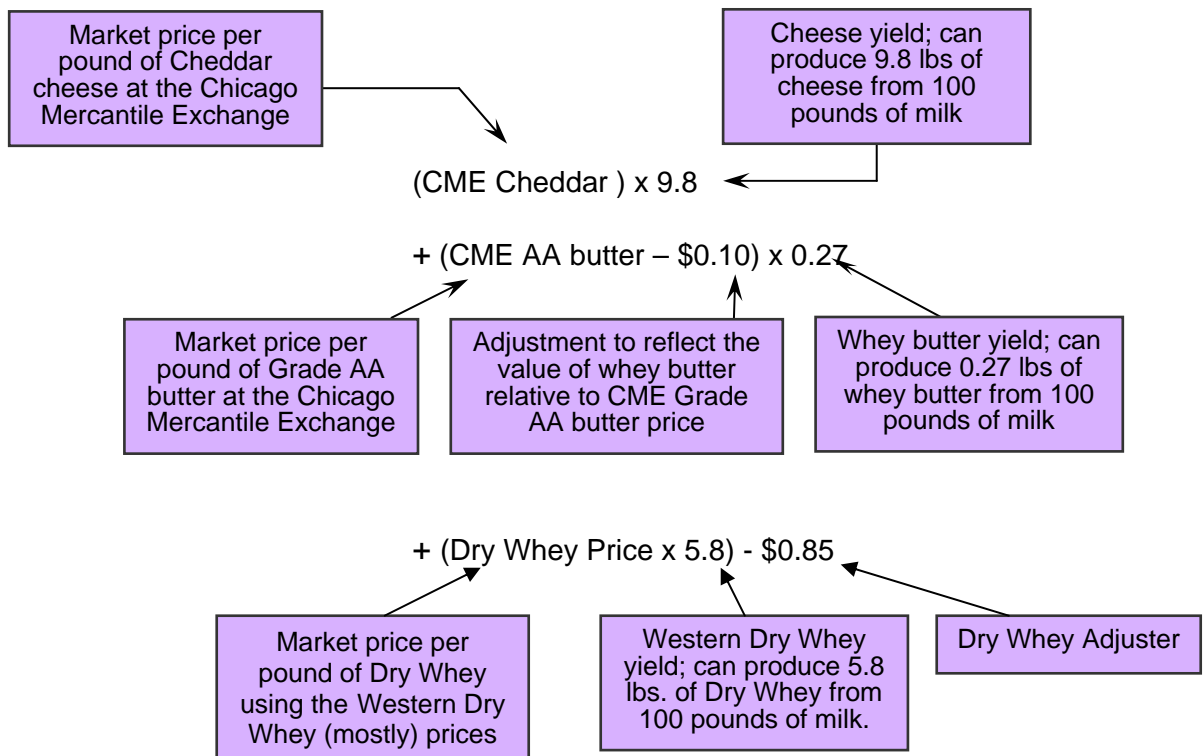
Market price per pound of Cheddar cheese at the Chicago Mercantile Exchange

Cheese yield; can produce 9.8 lbs of cheese from 100 pounds of milk

(CME Cheddar ) x 9.8

+ (CME AA butter – \$0.10) x 0.27

Market price per pound of Grade AA butter at the Chicago Mercantile Exchange

Adjustment to reflect the value of whey butter relative to CME Grade AA butter price

Whey butter yield; can produce 0.27 lbs of whey butter from 100 pounds of milk

+ (Dry Whey Price x 5.8) - \$0.85

Market price per pound of Dry Whey using the Western Dry Whey (mostly) prices

Western Dry Whey yield; can produce 5.8 lbs. of Dry Whey from 100 pounds of milk.

Dry Whey Adjuster